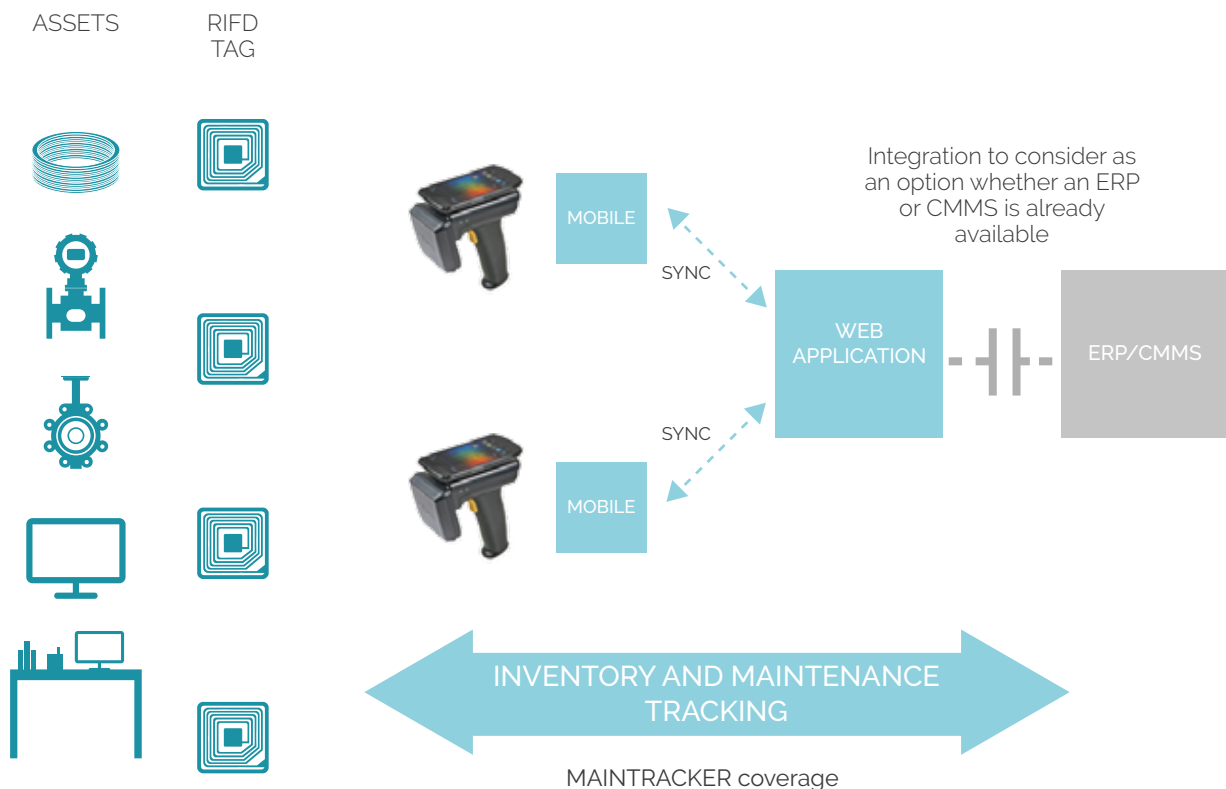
ASSETS

RIFD TAG

Integration to consider as an option whether an ERP or CMMS is already available

MOBILE

SYNC

WEB APPLICATION

ERP/CMMS

SYNC

MOBILE

INVENTORY AND MAINTENANCE TRACKING

MAINTRACKER coverage